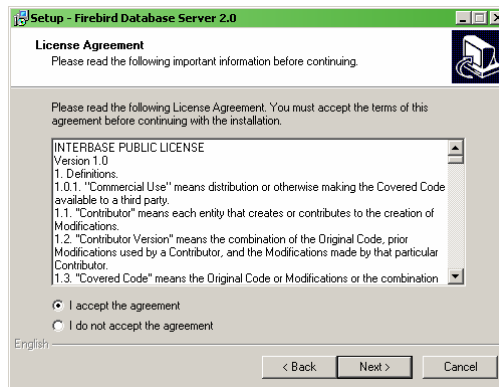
Setup - Firebird Database Server 2.0

License Agreement

Please read the following important information before continuing.

Please read the following License Agreement. You must accept the terms of this agreement before continuing with the installation.

INTERBASE PUBLIC LICENSE
Version 1.0
1. Definitions.
1.0.1. "Commercial Use" means distribution or otherwise making the Covered Code available to a third party.
1.1. "Contributor" means each entity that creates or contributes to the creation of Modifications.
1.2. "Contributor Version" means the combination of the Original Code, prior Modifications used by a Contributor, and the Modifications made by that particular Contributor.
1.3. "Covered Code" means the Original Code or Modifications or the combination

I accept the agreement

I do not accept the agreement

English

< Back

Next >

Cancel